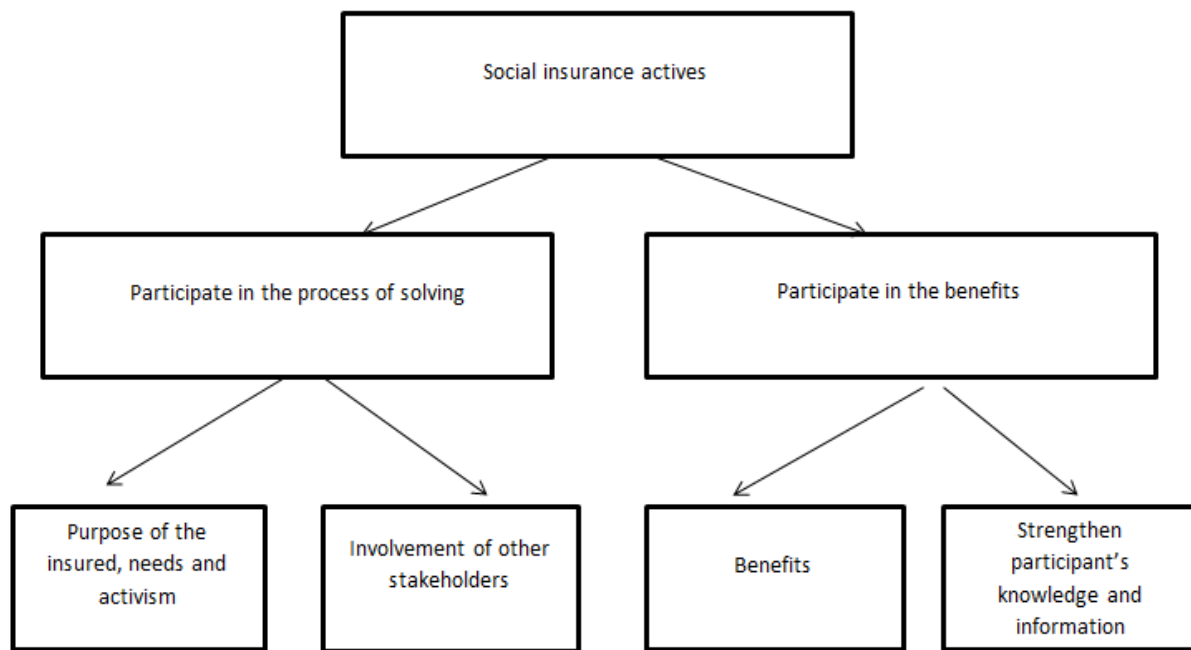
Social insurance actives

Participate in the process of solving

Participate in the benefits

Purpose of the insured, needs and activism

Involvement of other stakeholders

Benefits

Strengthen participant's knowledge and information